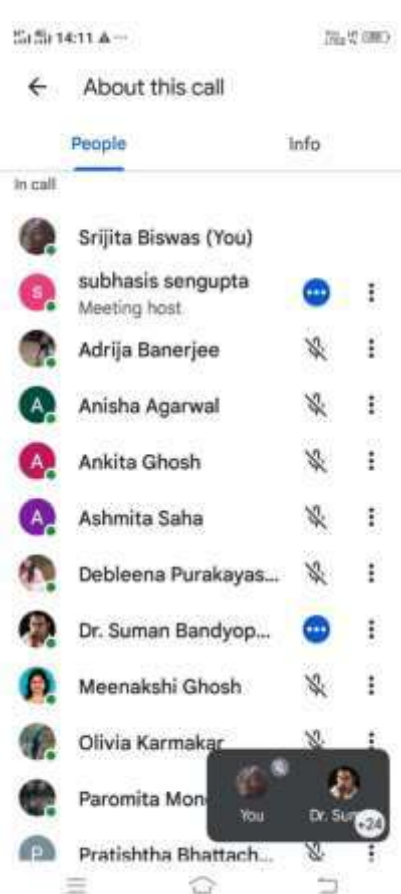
14:11

About this call

People

Info

In call

Srijita Biswas (You)

S subhasis sengupta
Meeting host

Adrija Banerjee

A Anisha Agarwal

A Ankita Ghosh

A Ashmita Saha

Debleena Purakayas...

Dr. Suman Bandyop...

Meenakshi Ghosh

Olivia Karmakar

Paromita Mon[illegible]

P Pratishtha Bhattach...

You

Dr. Su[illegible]

+24